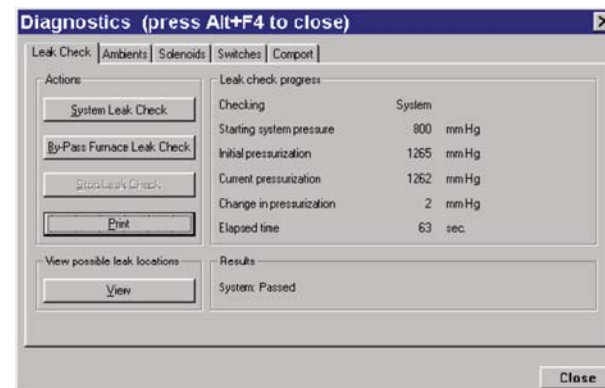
Diagnostics (press Alt+F4 to close)

Leak Check | Ambients | Solenoids | Switches | Comport

Actions

System Leak Check

By-Pass Furnace Leak Check

Stop Leak Check

Print

View possible leak locations

View

Leak check progress

| | | |
|---|---|---|
| Checking | System | |
| Starting system pressure | 800 | mm Hg |
| Initial pressurization | 1265 | mm Hg |
| Current pressurization | 1262 | mm Hg |
| Change in pressurization | 2 | mm Hg |
| Elapsed time | 63 | sec. |

Results

System: Passed

Close